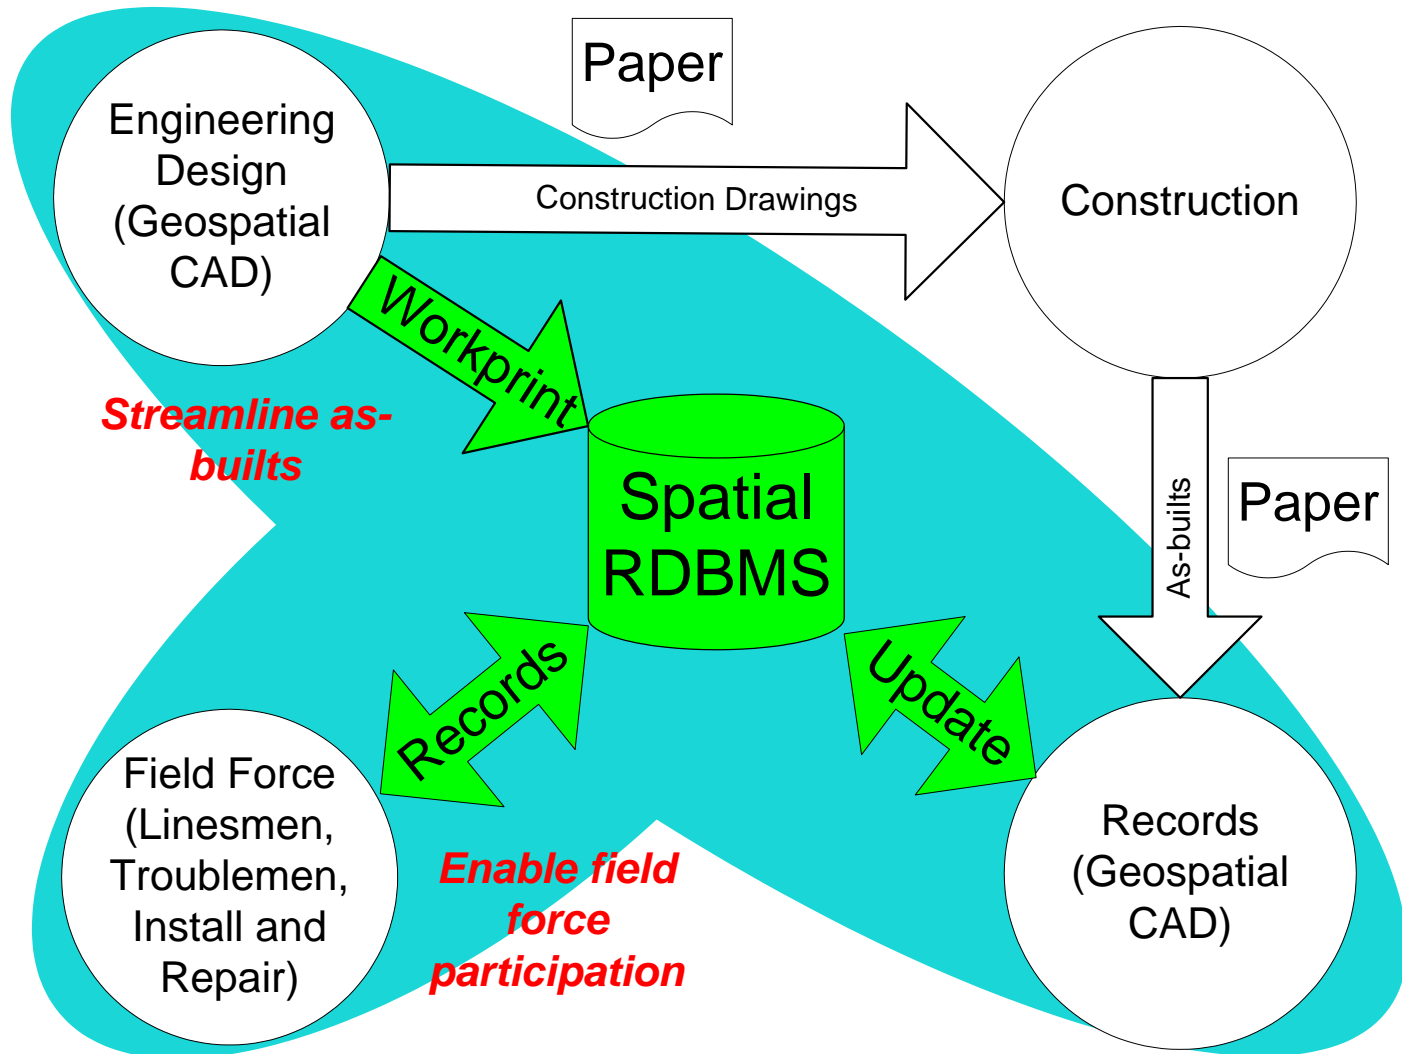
Engineering Design (Geospatial CAD)

Paper

Construction Drawings

Construction

Workprint

Streamline as-builts

Spatial RDBMS

As-builts

Paper

Records

Update

Field Force (Linesmen, Troublemen, Install and Repair)

Enable field force participation

Records (Geospatial CAD)